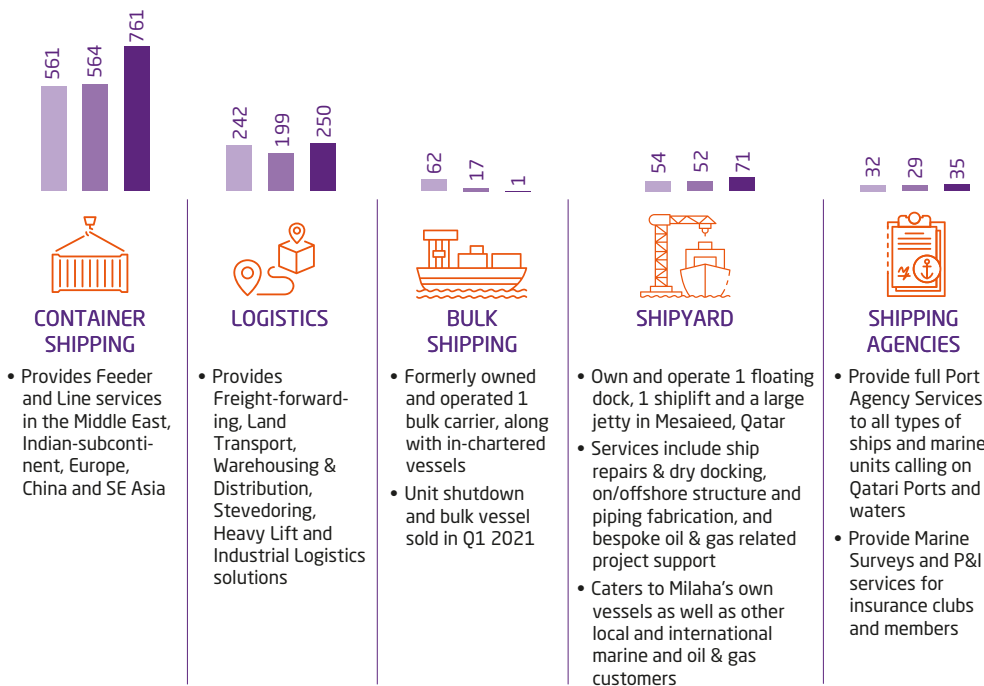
561 564 761

CONTAINER SHIPPING

• Provides Feeder and Line services in the Middle East, Indian-subcontinent, Europe, China and SE Asia

242 199 250

LOGISTICS

• Provides Freight-forwarding, Land Transport, Warehousing & Distribution, Stevedoring, Heavy Lift and Industrial Logistics solutions

62 17 1

BULK SHIPPING

• Formerly owned and operated 1 bulk carrier, along with in-chartered vessels
• Unit shutdown and bulk vessel sold in Q1 2021

54 52 71

SHIPYARD

• Own and operate 1 floating dock, 1 shiplift and a large jetty in Mesaieed, Qatar
• Services include ship repairs & dry docking, on/offshore structure and piping fabrication, and bespoke oil & gas related project support
• Caters to Milaha's own vessels as well as other local and international marine and oil & gas customers

32 29 35

SHIPPING AGENCIES

• Provide full Port Agency Services to all types of ships and marine units calling on Qatari Ports and waters
• Provide Marine Surveys and P&I services for insurance clubs and members